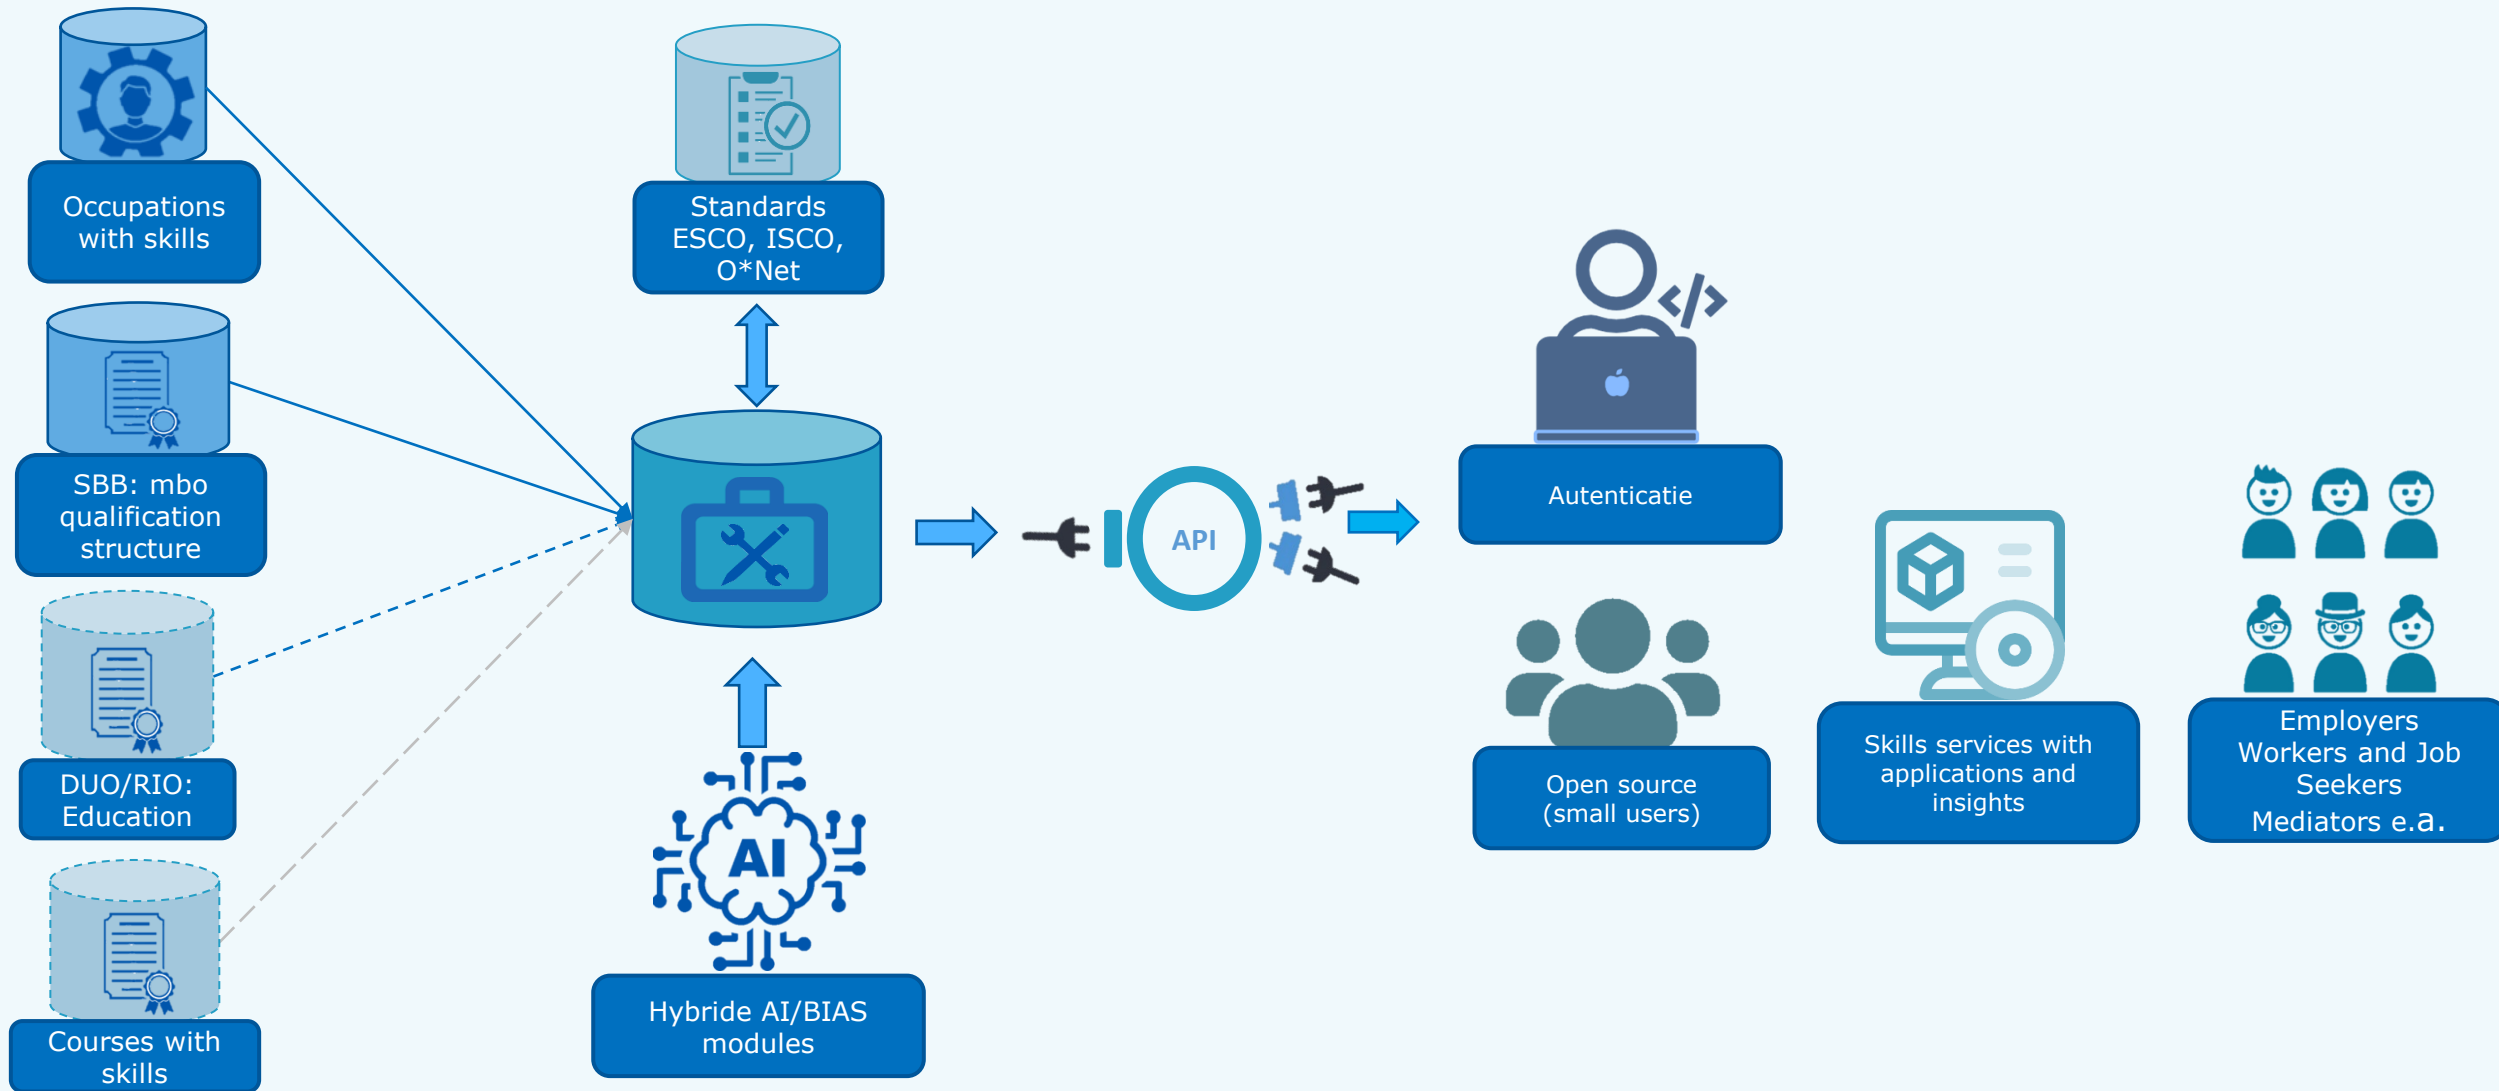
Occupations with skills

SBB: mbo qualification structure

DUO/RIO: Education

Courses with skills

Standards ESCO, ISCO, O*Net

Hybride AI/BIAS modules

AI

API

Autenticatie

Open source (small users)

Skills services with applications and insights

Employers Workers and Job Seekers Mediators e.a.